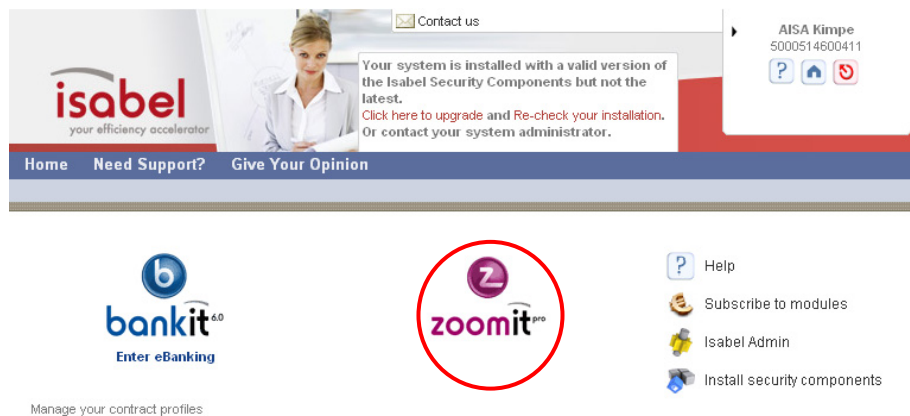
isabel
your efficiency accelerator

Contact us

Your system is installed with a valid version of the Isabel Security Components but not the latest.
Click here to upgrade and Re-check your installation.
Or contact your system administrator.

AISA Kimpe
5000514600411

Home Need Support? Give Your Opinion

b
bankit 6.0
Enter eBanking

z
zoomit pro

Help
Subscribe to modules
Isabel Admin
Install security components

Manage your contract profiles